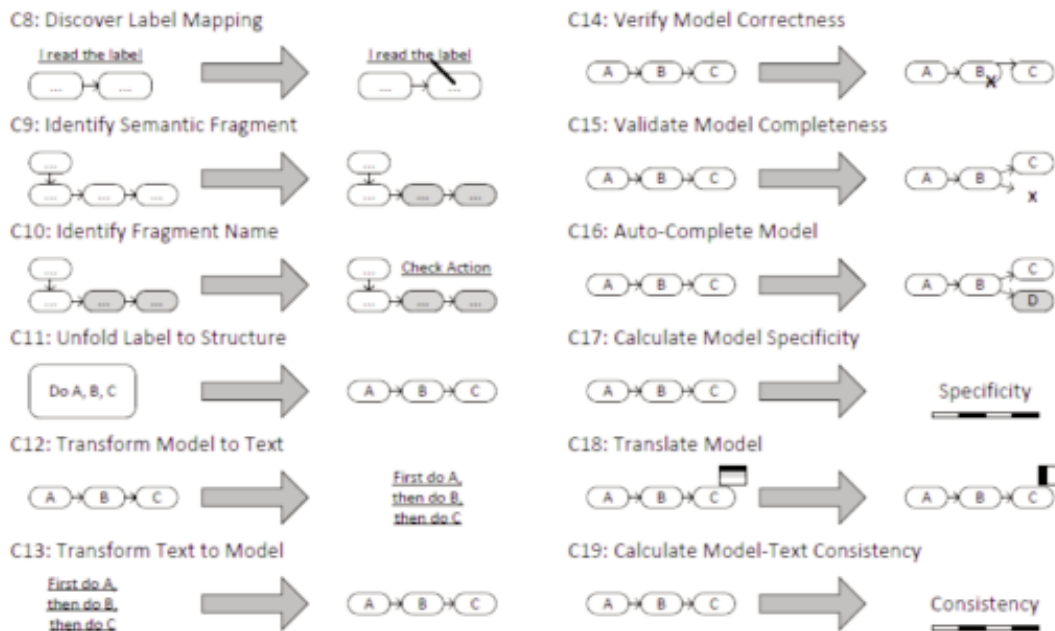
C8: Discover Label Mapping

I read the label

... ...

I read the label

... ...

C9: Identify Semantic Fragment

... ... ... ...

... ... ... ...

C10: Identify Fragment Name

... ... ... ...

... Check Action ... ... ...

C11: Unfold Label to Structure

Do A, B, C

A B C

C12: Transform Model to Text

A B C

First do A, then do B, then do C

C13: Transform Text to Model

First do A, then do B, then do C

A B C

C14: Verify Model Correctness

A B C

A B C

C15: Validate Model Completeness

A B C

A B C

x

C16: Auto-Complete Model

A B C

A B C D

C17: Calculate Model Specificity

A B C

Specificity

C18: Translate Model

A B C

A B C

C19: Calculate Model-Text Consistency

A B C

Consistency